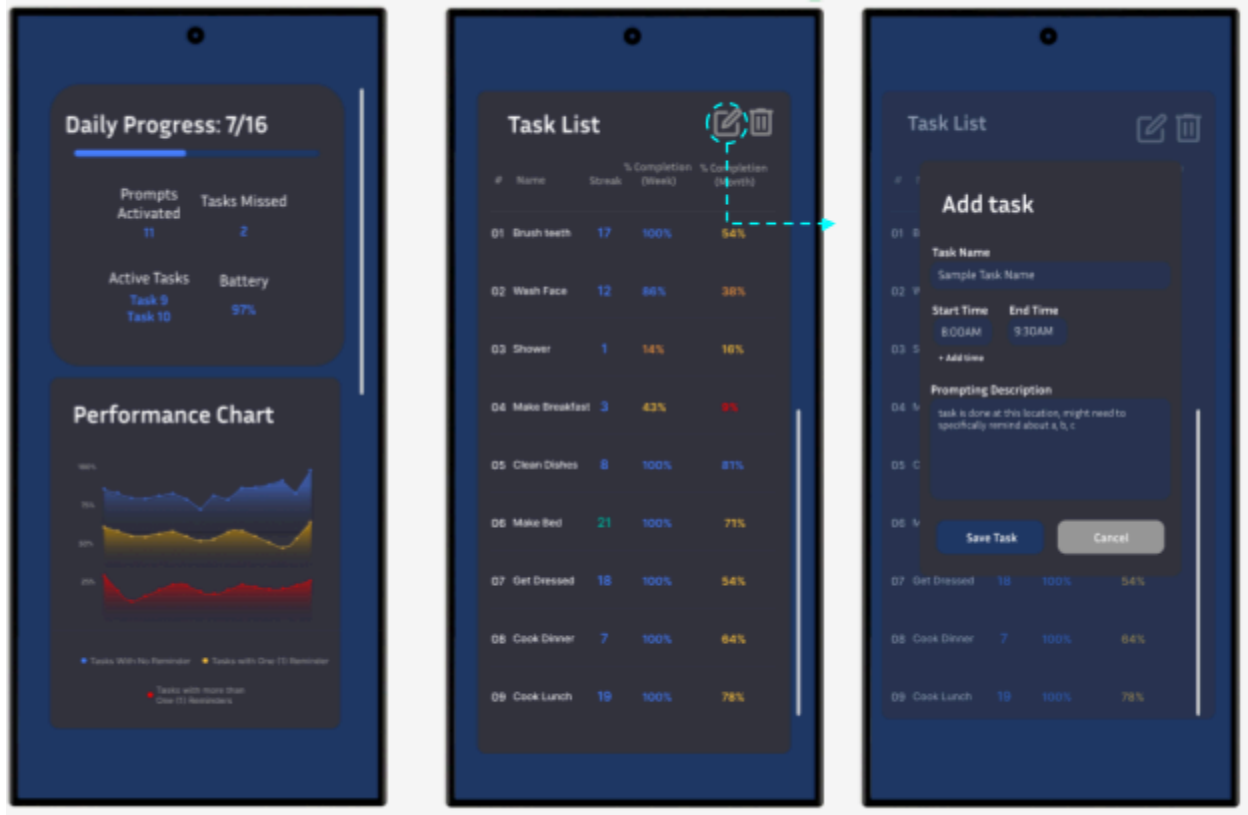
Daily Progress: 7/16

Prompts Activated
11

Tasks Missed
2

Active Tasks
Task 9
Task 10

Battery
97%

Performance Chart

100%
75%
50%
25%

Tasks With No Reminder
Tasks with One (1) Reminder
Tasks with more than One (1) Reminders

Task List

| # | Name | Streak | % Completion (Week) | % Completion (Month) |
|---|---|---|---|---|
| 01 | Brush teeth | 17 | 100% | 54% |
| 02 | Wash Face | 12 | 86% | 38% |
| 03 | Shower | 1 | 14% | 16% |
| 04 | Make Breakfast | 3 | 43% | 9% |
| 05 | Clean Dishes | 8 | 100% | 81% |
| 06 | Make Bed | 21 | 100% | 71% |
| 07 | Get Dressed | 18 | 100% | 54% |
| 08 | Cook Dinner | 7 | 100% | 64% |
| 09 | Cook Lunch | 19 | 100% | 78% |

Task List

Add task

Task Name
Sample Task Name

Start Time
8:00AM

End Time
9:30AM

+ Add time

Prompting Description
task is done at this location, might need to specifically remind about a, b, c

Save Task
Cancel

07 Get Dressed 18 100% 54%
08 Cook Dinner 7 100% 64%
09 Cook Lunch 19 100% 78%